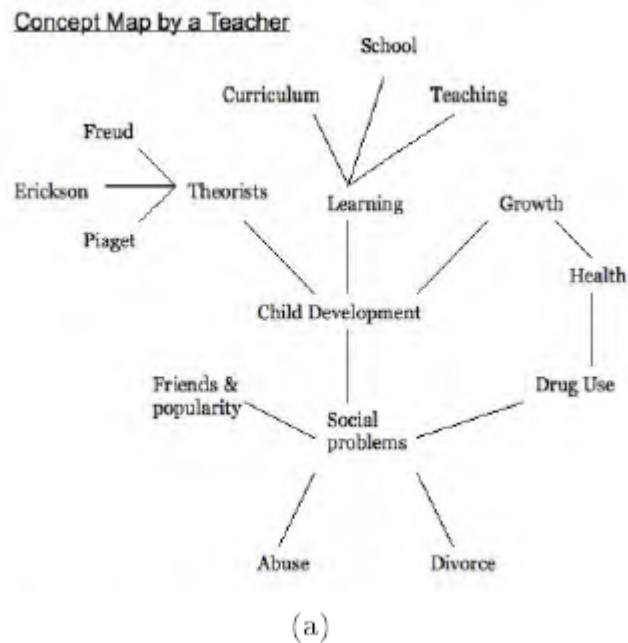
Concept Map by a Teacher

School

Curriculum

Teaching

Freud

Erickson

Theorists

Learning

Growth

Piaget

Health

Child Development

Friends & popularity

Drug Use

Social problems

Abuse

Divorce

(a)